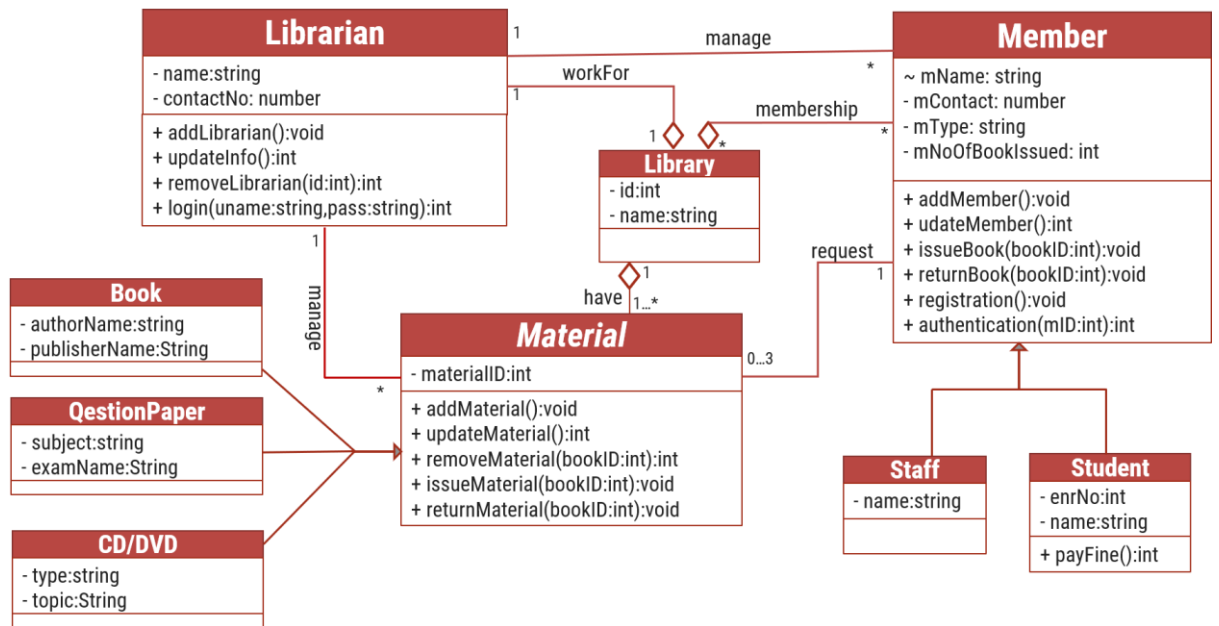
Librarian

- name:string
- contactNo: number

+ addLibrarian():void
+ updateInfo():int
+ removeLibrarian(id:int):int
+ login(uname:string,pass:string):int

1 manage *

1 workFor 1

membership

*

*

Member

~ mName: string
- mContact: number
- mType: string
- mNoOfBookIssued: int

+ addMember():void
+ udateMember():int
+ issueBook(bookID:int):void
+ returnBook(bookID:int):void
+ registration():void
+ authentication(mID:int):int

Library

- id:int
- name:string

1

have

1...*

request

1

1

manage

*

Book

- authorName:string
- publisherName:String

Material

- materialID:int

+ addMaterial():void
+ updateMaterial():int
+ removeMaterial(bookID:int):int
+ issueMaterial(bookID:int):void
+ returnMaterial(bookID:int):void

0...3

QestionPaper

- subject:string
- examName:String

CD/DVD

- type:string
- topic:String

Staff

- name:string

Student

- enrNo:int
- name:string

+ payFine():int